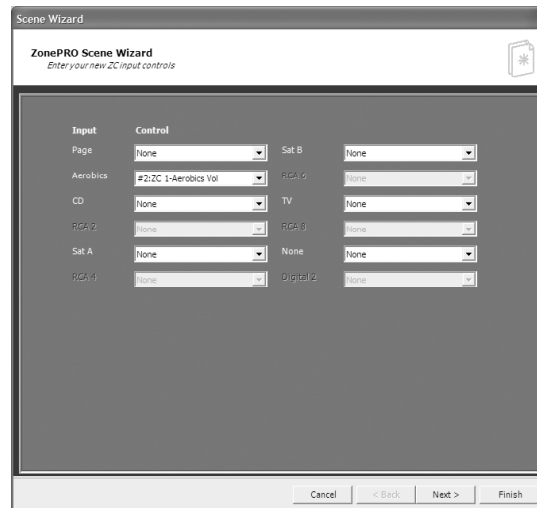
Scene Wizard

ZonePRO Scene Wizard
Enter your new ZC input controls

Input Control

Page None
Aerobics #2:ZC 1-Aerobics Vol
CD None
RCA 2 None
Sat A None
RCA 4 None

Sat B None
RCA 5 None
TV None
RCA 8 None
None None
Digital 2 None

Cancel < Back Next > Finish